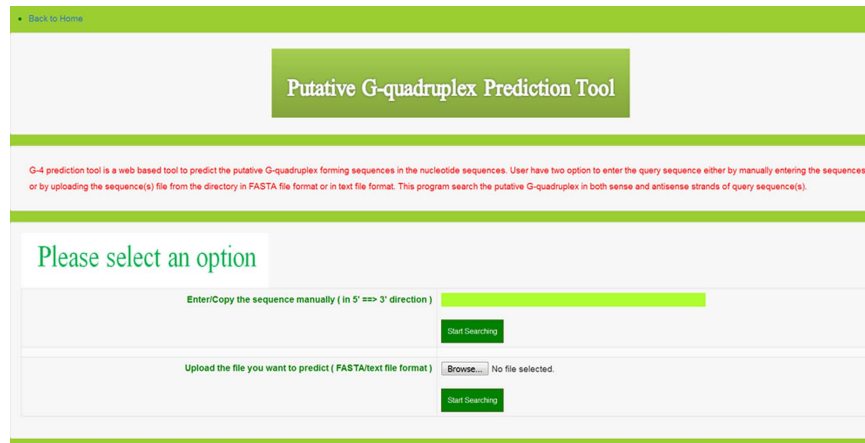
• Back to Home

Putative G-quadruplex Prediction Tool

G-4 prediction tool is a web based tool to predict the putative G-quadruplex forming sequences in the nucleotide sequences. User have two option to enter the query sequence either by manually entering the sequences or by uploading the sequence(s) file from the directory in FASTA file format or in text file format. This program search the putative G-quadruplex in both sense and antisense strands of query sequence(s).

Please select an option

| Enter/Copy the sequence manually ( in 5' ==> 3' direction ) | Start Searching |
|---|---|
| Upload the file you want to predict ( FASTA/text file format ) | Browse... No file selected. Start Searching |